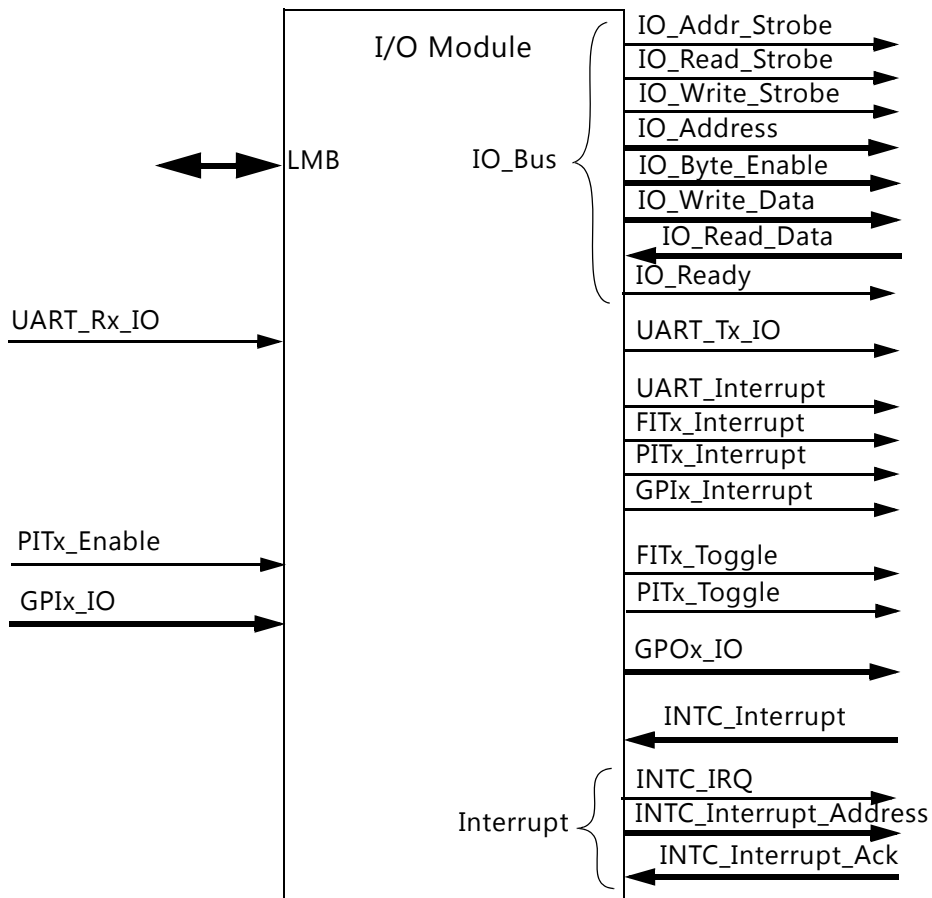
I/O Module

LMB

IO_Bus

IO_Addr_Strobe
IO_Read_Strobe
IO_Write_Strobe
IO_Address
IO_Byte_Enable
IO_Write_Data
IO_Read_Data
IO_Ready

UART_Rx_IO

UART_Tx_IO

UART_Interrupt
FITx_Interrupt
PITx_Interrupt
GPIx_Interrupt

PITx_Enable

GPIx_IO

FITx_Toggle
PITx_Toggle

GPOx_IO

INTC_Interrupt

Interrupt

INTC_IRQ
INTC_Interrupt_Address
INTC_Interrupt_Ack